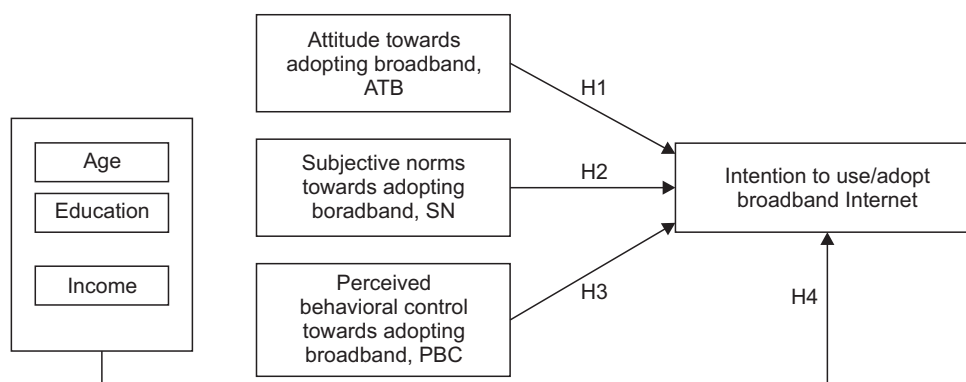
Age

Education

Income

Attitude towards adopting broadband, ATB

Subjective norms towards adopting boradband, SN

Perceived behavioral control towards adopting broadband, PBC

H1

H2

H3

Intention to use/adopt broadband Internet

H4